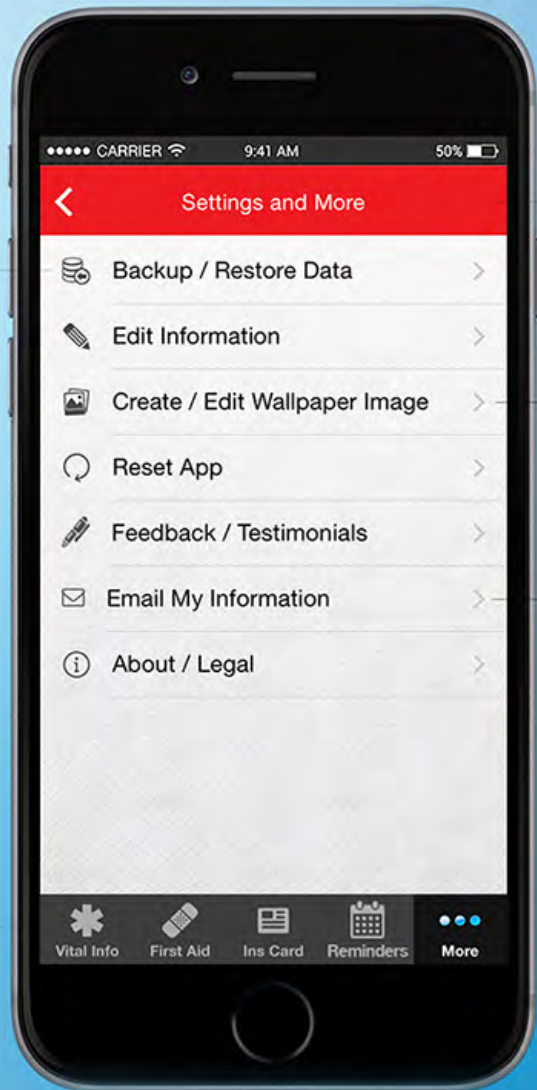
●●●●● CARRIER 9:41 AM 50%

Settings and More

Backup / Restore Data

Edit Information

Create / Edit Wallpaper Image

Reset App

Feedback / Testimonials

Email My Information

About / Legal

Vital Info
First Aid
Ins Card
Reminders
More